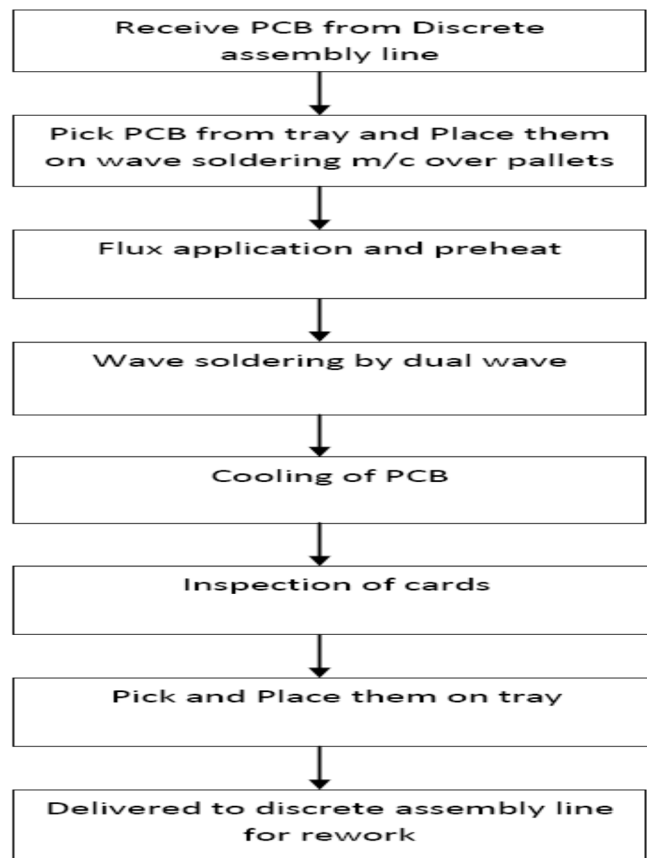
Receive PCB from Discrete assembly line

Pick PCB from tray and Place them on wave soldering m/c over pallets

Flux application and preheat

Wave soldering by dual wave

Cooling of PCB

Inspection of cards

Pick and Place them on tray

Delivered to discrete assembly line for rework